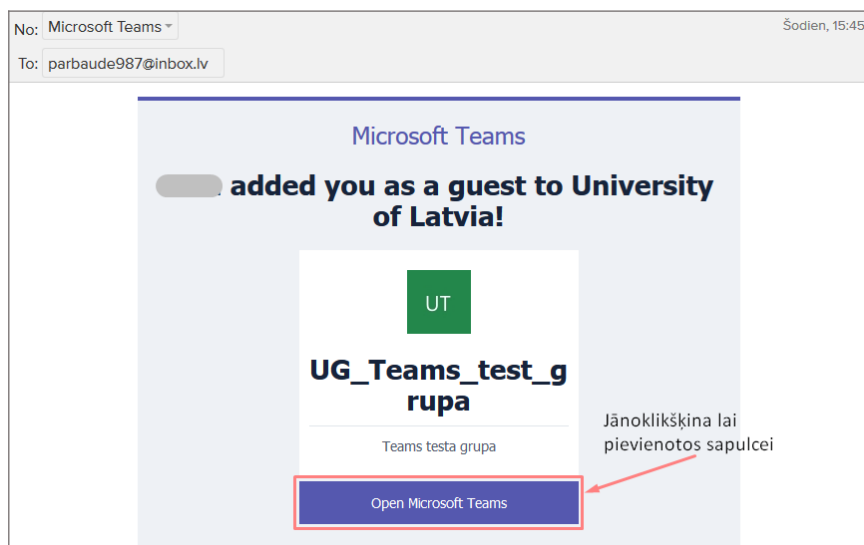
No: Microsoft Teams

Šodien, 15:45

To: parbaude987@inbox.lv

Microsoft Teams

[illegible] added you as a guest to University of Latvia!

UT

UG_Teams_test_grupa

Teams testa grupa

Jānoklikšķina lai pievienotos sapulcei

Open Microsoft Teams